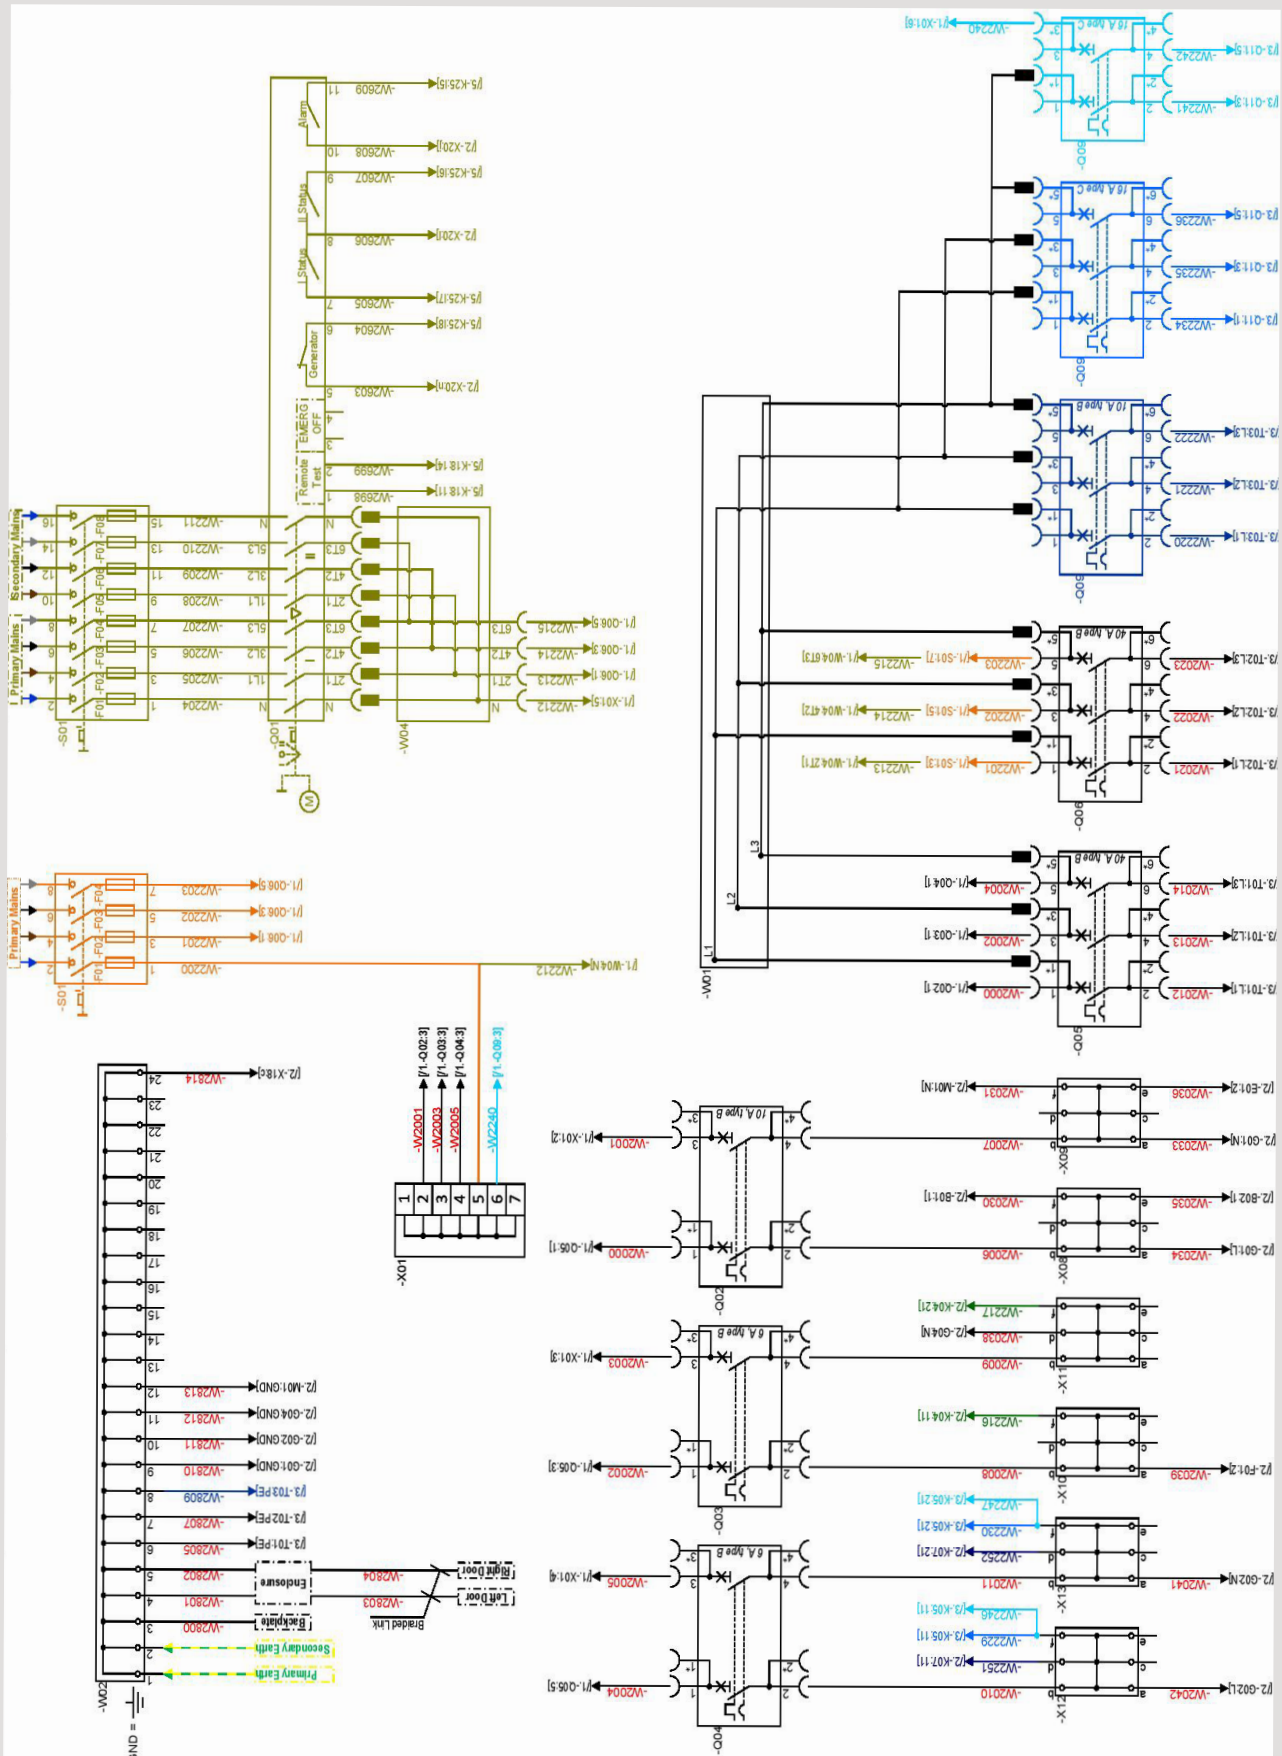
-W2609 11 Alarm 10 -W2608 /2-X20:l /5-K25:15 -W2607 9 II Status 8 -W2606 /2-X20:l /5-K25:16 I Status 7 -W2605 /5-K25:17 6 -W2604 /5-K25:18 Generator 5 -W2603 /2-X20:n EMERG OFF 4 3 Remote Test 2 -W2699 /5-K18:14 1 -W2698 /5-K18:11

Secondary Mains 16 14 12 10 Primary Mains 8 6 4 2 -S01 F01 F02 F03 F04 F05 F06 F07 F08 15 13 11 9 7 5 3 1 -W2211 -W2210 -W2209 -W2208 -W2207 -W2206 -W2205 -W2204 N 5L3 3L2 1L1 5L3 3L2 1L1 N N 6T3 4T2 2T1 6T3 4T2 2T1 N -Q01 M -W04 6T3 4T2 2T1 N -W2215 -W2214 -W2213 -W2212 /1-Q06:5 /1-Q06:3 /1-Q06:1 /1-X01:5

Primary Mains 8 6 4 2 -S01 F01 F02 F03 F04 7 5 3 1 -W2203 -W2202 -W2201 -W2200 /1-Q06:5 /1-Q06:3 /1-Q06:1 -W2212 /1-W04:N

/1-Q02:3 /1-Q03:3 /1-Q04:3 /1-Q09:3 -W2001 -W2003 -W2005 -W2240 1 2 3 4 5 6 7 -X01

-W02 24 -W2814 /2-X18:e 23 22 21 20 19 18 17 16 15 14 13 12 -W2813 /2-M01:GND 11 -W2812 /2-G04:GND 10 -W2811 /2-G02:GND 9 -W2810 /2-G01:GND 8 -W2809 /3-T03:PE 7 -W2807 /3-T02:PE 6 -W2805 /3-T01:PE 5 -W2802 Enclosure -W2804 Right Door 4 -W2801 -W2803 Left Door Braided Link 3 -W2800 Backplate 2 Secondary Earth 1 Primary Earth GND =

/3-X01:8 -W2240 10 A Type C -Q07 /3-Q11:5 -W2242 /3-Q11:3 -W2241
16 A Type C -Q09 -W2236 /3-Q11:5 -W2235 /3-Q11:3 -W2234 /3-Q11:1
10 A Type B -Q08 -W2222 /3-T03:L3 -W2221 /3-T03:L2 -W2220 /3-T03:L1
40 A Type B -Q06 /1-W04:6T3 -W2215 /1-S01:7 -W2203 -W2022 /3-T02:L3 /1-W04:4T2 -W2214 /1-S01:5 -W2202 -W2022 /3-T02:L2 /1-W04:2T1 -W2213 /1-S01:3 -W2201 -W2021 /3-T02:L1
-W01 L1 L2 L3 40 A Type B -Q05 /1-Q04:1 -W2004 -W2014 /3-T01:L3 /1-Q03:1 -W2002 -W2013 /3-T01:L2 /1-Q02:1 -W2000 -W2012 /3-T01:L1

/1-X01:2 -W2001 10 A Type B -Q02 /1-Q05:1 -W2000
/2-M01:N -W2031 -W2036 /2-E01:2 -W2007 -W2033 /2-G01:N -X09
/2-B01:1 -W2030 -W2035 /2-B02:1 -W2006 -W2034 /2-G01:L -X08
/1-X01:3 -W2003 6 A Type B -Q03 /1-Q05:3 -W2002
/2-K04:21 -W2217 /2-G04:N -W2038 -W2009 -X11
/2-K04:11 -W2216 -W2008 -W2039 /2-F01:2 -X10
/1-X01:4 -W2005 6 A Type B -Q04 /1-Q05:5 -W2004
/3-K05:21 -W2247 /3-K05:21 -W2230 /2-K07:21 -W2252 -W2011 -W2041 /2-G02:N -X13
/3-K05:11 -W2246 /3-K05:11 -W2229 /2-K07:11 -W2251 -W2010 -W2042 /2-G02:L -X12